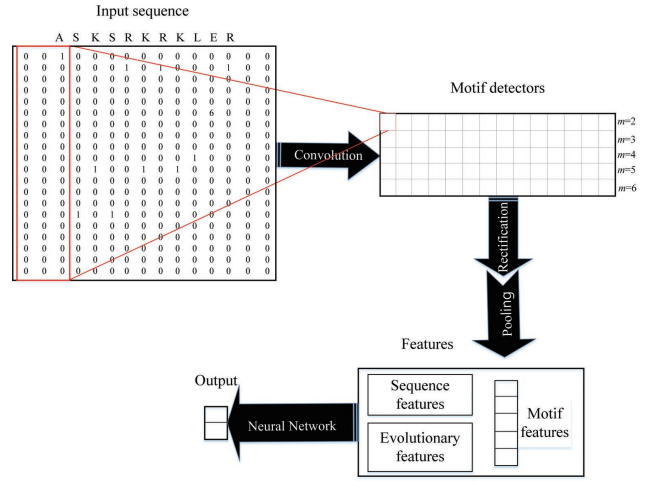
Input sequence

A S K S R K R K L E R

| | | | | | | | | | | | | | |
|---|---|---|---|---|---|---|---|---|---|---|---|---|---|
| 0 | 0 | 1 | 0 | 0 | 0 | 0 | 0 | 0 | 0 | 0 | 0 | 0 | 0 |
| 0 | 0 | 0 | 0 | 0 | 0 | 1 | 0 | 1 | 0 | 0 | 0 | 1 | 0 | 0 |
| 0 | 0 | 0 | 0 | 0 | 0 | 0 | 0 | 0 | 0 | 0 | 0 | 0 | 0 |
| 0 | 0 | 0 | 0 | 0 | 0 | 0 | 0 | 0 | 0 | 0 | 0 | 0 | 0 |
| 0 | 0 | 0 | 0 | 0 | 0 | 0 | 0 | 0 | 0 | 0 | 0 | 0 | 0 |
| 0 | 0 | 0 | 0 | 0 | 0 | 0 | 0 | 0 | 0 | 6 | 0 | 0 | 0 |
| 0 | 0 | 0 | 0 | 0 | 0 | 0 | 0 | 0 | 0 | 0 | 0 | 0 | 0 |
| 0 | 0 | 0 | 0 | 0 | 0 | 0 | 0 | 0 | 0 | 0 | 0 | 0 | 0 |
| 0 | 0 | 0 | 0 | 0 | 0 | 0 | 0 | 0 | 0 | 1 | 0 | 0 | 0 |
| 0 | 0 | 0 | 0 | 1 | 0 | 0 | 1 | 0 | 1 | 0 | 0 | 0 | 0 |
| 0 | 0 | 0 | 0 | 0 | 0 | 0 | 0 | 0 | 0 | 0 | 0 | 0 | 0 |
| 0 | 0 | 0 | 0 | 0 | 0 | 0 | 0 | 0 | 0 | 0 | 0 | 0 | 0 |
| 0 | 0 | 0 | 0 | 0 | 0 | 0 | 0 | 0 | 0 | 0 | 0 | 0 | 0 |
| 0 | 0 | 0 | 1 | 0 | 1 | 0 | 0 | 0 | 0 | 0 | 0 | 0 | 0 |
| 0 | 0 | 0 | 0 | 0 | 0 | 0 | 0 | 0 | 0 | 0 | 0 | 0 | 0 |
| 0 | 0 | 0 | 0 | 0 | 0 | 0 | 0 | 0 | 0 | 0 | 0 | 0 | 0 |
| 0 | 0 | 0 | 0 | 0 | 0 | 0 | 0 | 0 | 0 | 0 | 0 | 0 | 0 |
| 0 | 0 | 0 | 0 | 0 | 0 | 0 | 0 | 0 | 0 | 0 | 0 | 0 | 0 |
| 0 | 0 | 0 | 0 | 0 | 0 | 0 | 0 | 0 | 0 | 0 | 0 | 0 | 0 |

Convolution

Motif detectors

$m$=2
$m$=3
$m$=4
$m$=5
$m$=6

Rectification

Pooling

Features

Sequence features

Evolutionary features

Motif features

Neural Network

Output